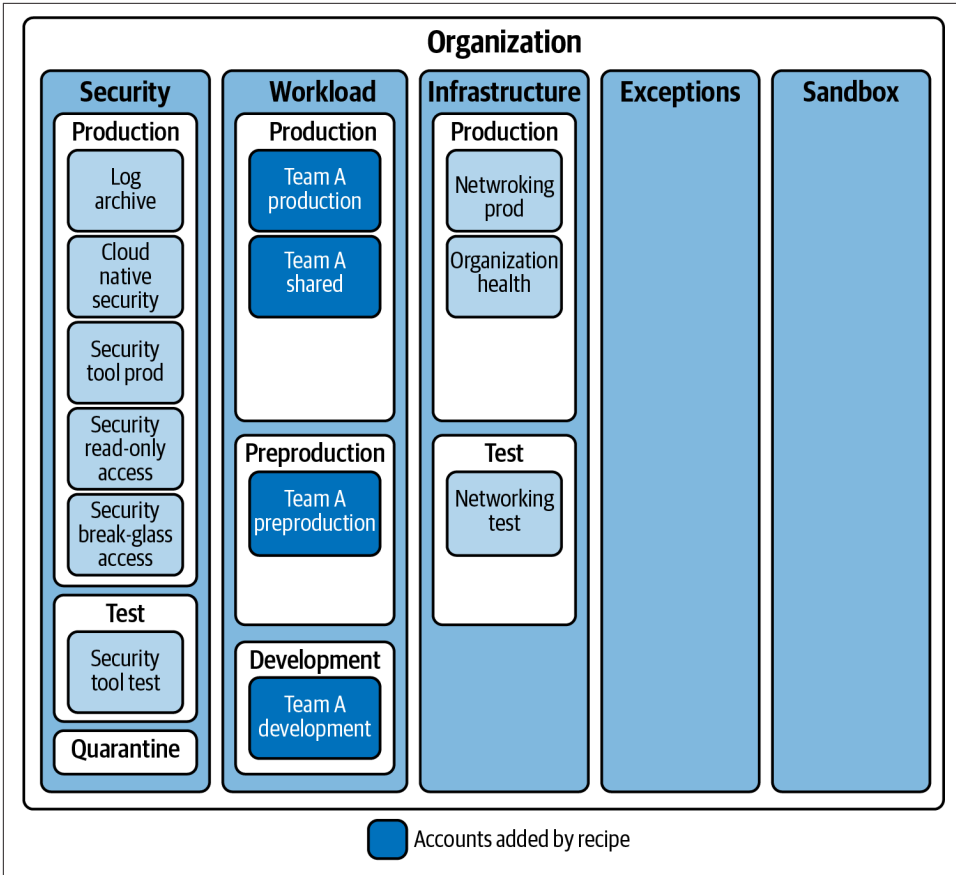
Organization

Security

Production

Log archive

Cloud native security

Security tool prod

Security read-only access

Security break-glass access

Test

Security tool test

Quarantine

Workload

Production

Team A production

Team A shared

Preproduction

Team A preproduction

Development

Team A development

Infrastructure

Production

Netwroking prod

Organization health

Test

Networking test

Exceptions

Sandbox

Accounts added by recipe